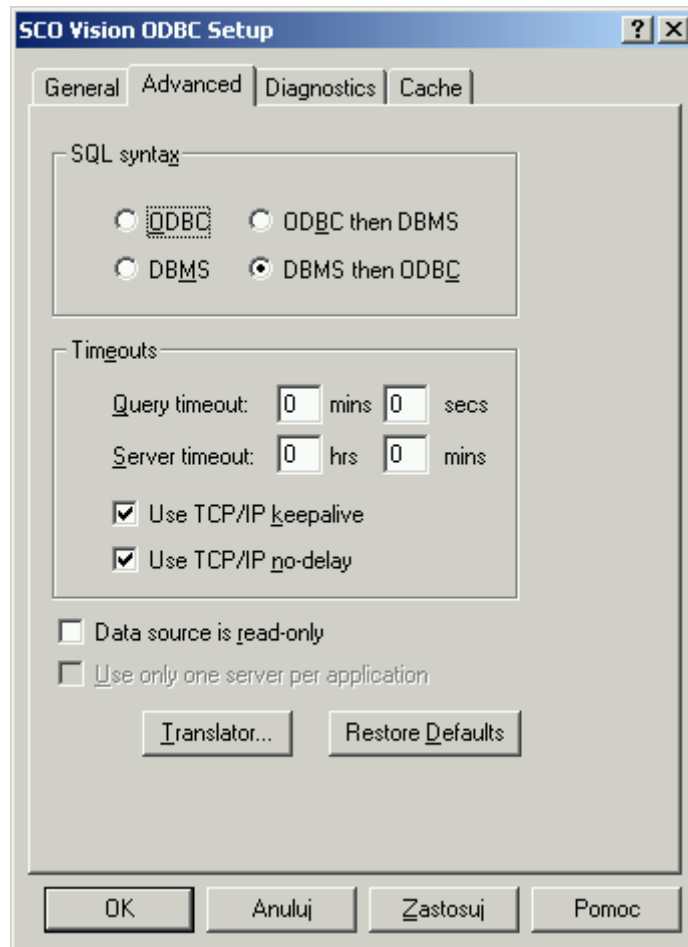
SCO Vision ODBC Setup

?
X

General
Advanced
Diagnostics
Cache

SQL syntax

ODBC
ODBC then DBMS
DBMS
DBMS then ODBC

Timeouts

Query timeout: 0 mins 0 secs
Server timeout: 0 hrs 0 mins

Use TCP/IP keepalive
Use TCP/IP no-delay

Data source is read-only
Use only one server per application

Translator...
Restore Defaults

OK
Anuluj
Zastosuj
Pomoc